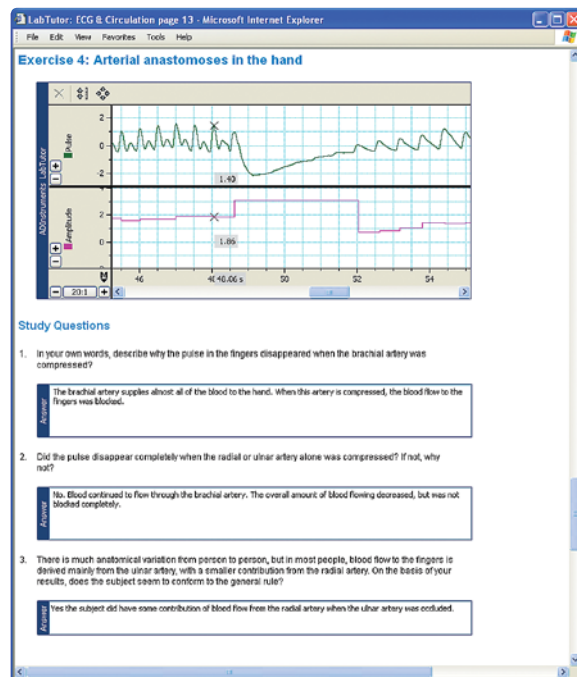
LabTutor: ECG & Circulation page 13 - Microsoft Internet Explorer

File Edit View Favorites Tools Help

Exercise 4: Arterial anastomoses in the hand

ADInstruments LabTutor

Pulse

Amplitude

2
0
-2

2
0

1.40

1.86

20:1

46

48 48.06 s

50

52

54

Study Questions

1. In your own words, describe why the pulse in the fingers disappeared when the brachial artery was compressed?

Answer

The brachial artery supplies almost all of the blood to the hand. When this artery is compressed, the blood flow to the fingers was blocked.

2. Did the pulse disappear completely when the radial or ulnar artery alone was compressed? If not, why not?

Answer

No. Blood continued to flow through the brachial artery. The overall amount of blood flowing decreased, but was not blocked completely.

3. There is much anatomical variation from person to person, but in most people, blood flow to the fingers is derived mainly from the ulnar artery, with a smaller contribution from the radial artery. On the basis of your results, does the subject seem to conform to the general rule?

Answer

Yes the subject did have some contribution of blood flow from the radial artery when the ulnar artery was occluded.